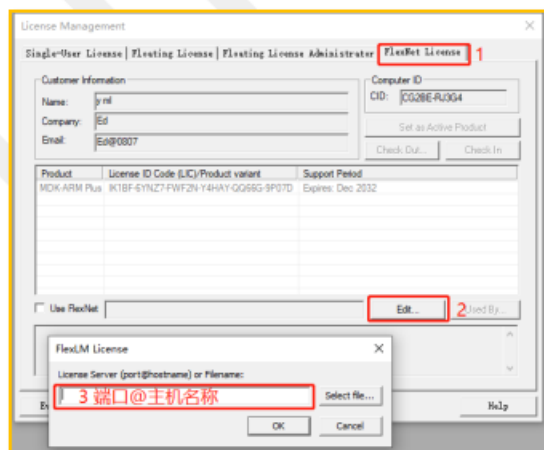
License Management

Single-User License | Floating License | Floating License Administrator | FlexNet License 1

Customer Information
Name: y ml
Company: Ed
Email: Ed@0807

Computer ID
CID: CG28E-RJ3G4

Set as Active Product
Check Out... Check In

| Product | License ID Code (LIC)/Product variant | Support Period |
|---|---|---|
| MDK-ARM Plus | IK1BF-6YNZ7-FWF2N-Y4HAY-QQ66G-9P07D | Expires: Dec 2032 |

Use FlexNet
Edit... 2 Used By...

FlexLM License ×
License Server (port@hostname) or Filename:
3 端口@主机名称
Select file...
OK Cancel

Help